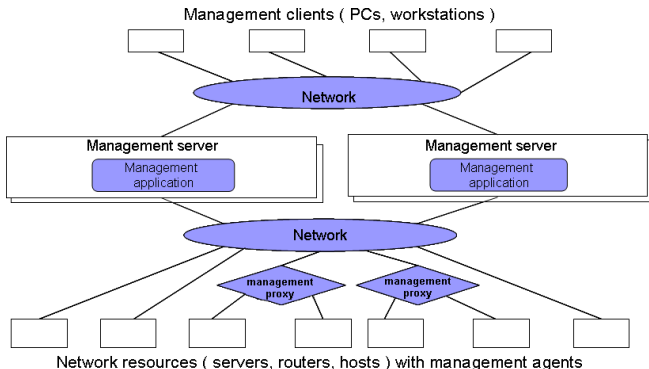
Management clients ( PCs, workstations )

Network

Management server

Management application

Management server

Management application

Network

management proxy

management proxy

Network resources ( servers, routers, hosts ) with management agents